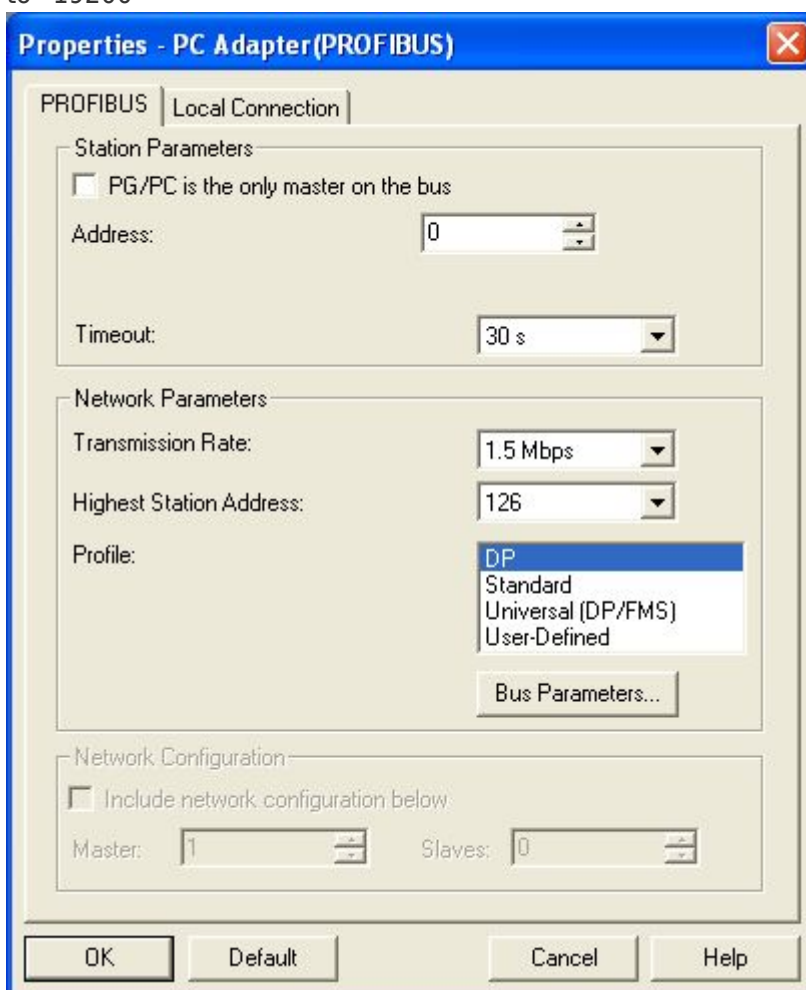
to 19200

Properties - PC Adapter(PROFIBUS)

PROFIBUS | Local Connection

Station Parameters
PG/PC is the only master on the bus
Address: 0

Timeout: 30 s

Network Parameters
Transmission Rate: 1.5 Mbps
Highest Station Address: 126
Profile:
DP
Standard
Universal (DP/FMS)
User-Defined

Bus Parameters...

Network Configuration
Include network configuration below
Master: 1
Slaves: 0

OK
Default
Cancel
Help